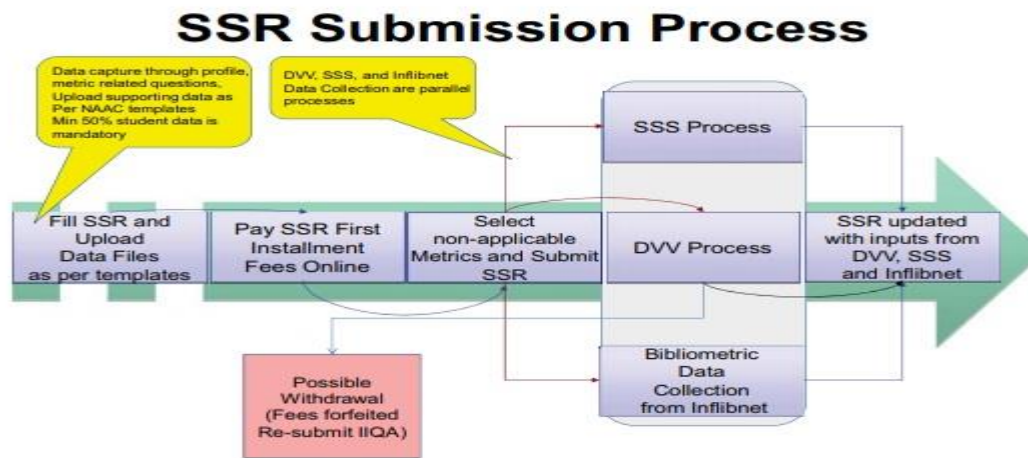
SSR Submission Process

Data capture through profile, metric related questions, Upload supporting data as Per NAAC templates Min 50% student data is mandatory

DVV, SSS, and Inflibnet Data Collection are parallel processes

SSS Process

Fill SSR and Upload Data Files as per templates

Pay SSR First Installment Fees Online

Select non-applicable Metrics and Submit SSR

DVV Process

SSR updated with inputs from DVV, SSS and Inflibnet

Possible Withdrawal (Fees forfeited Re-submit IIQA)

Bibliometric Data Collection from Inflibnet